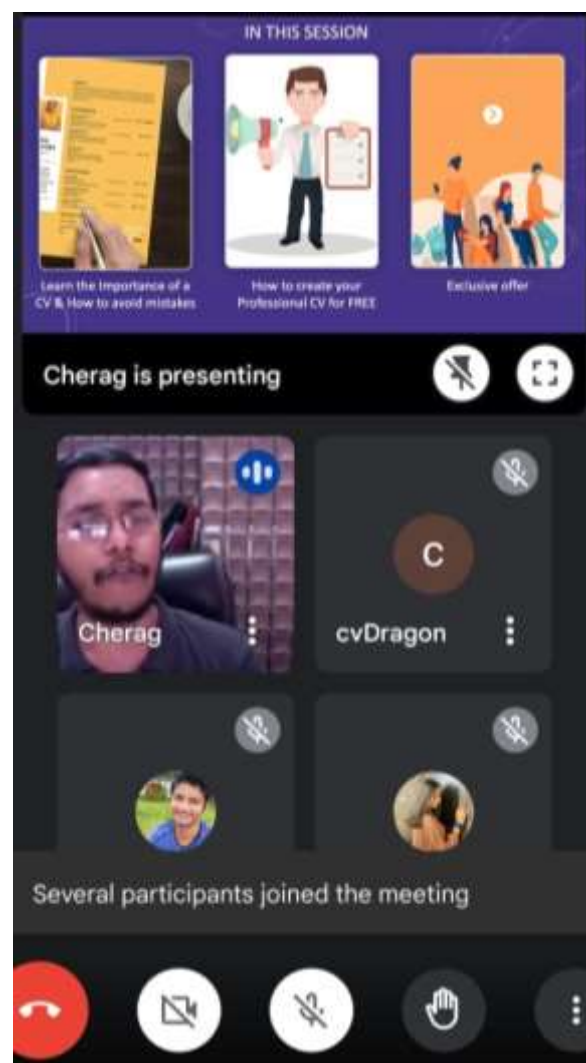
IN THIS SESSION

Learn the Importance of a CV & How to avoid mistakes

How to create your Professional CV for FREE

Exclusive offer

Cherag is presenting

Cherag

C

cvDragon

Several participants joined the meeting